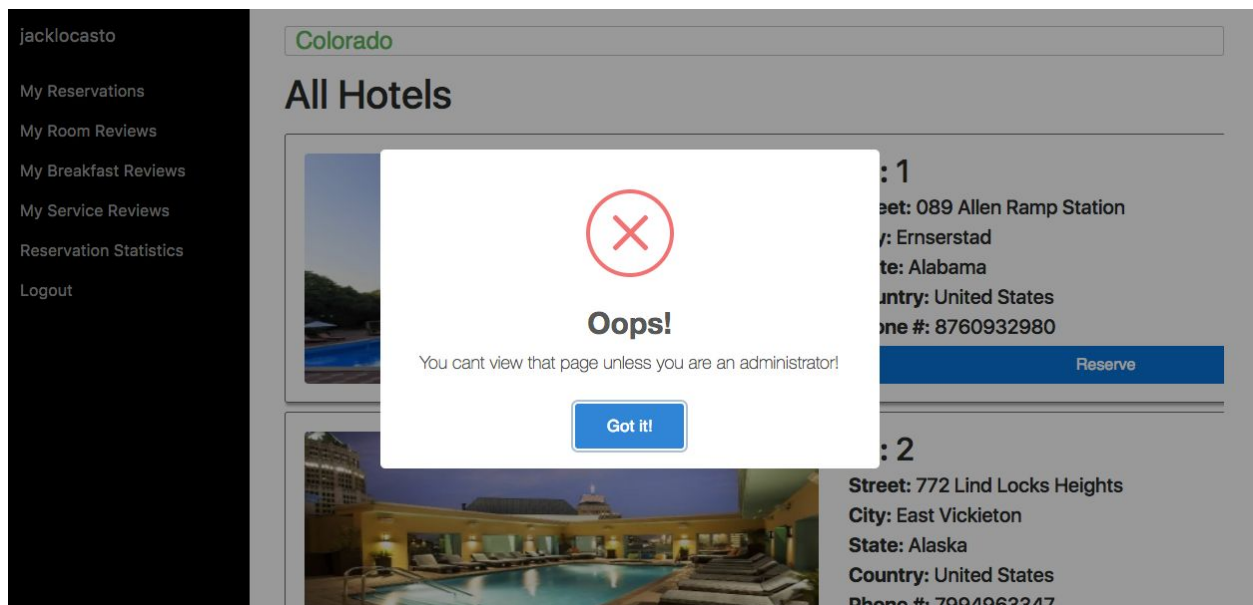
jacklocasto

My Reservations

My Room Reviews

My Breakfast Reviews

My Service Reviews

Reservation Statistics

Logout

Colorado

All Hotels

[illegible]: 1

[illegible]eet: 089 Allen Ramp Station

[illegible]y: Ernserstad

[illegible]te: Alabama

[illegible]untry: United States

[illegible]one #: 8760932980

Reserve

Oops!

You cant view that page unless you are an administrator!

Got it!

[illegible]: 2

Street: 772 Lind Locks Heights

City: East Vickieton

State: Alaska

Country: United States

Phone #: 7994963347